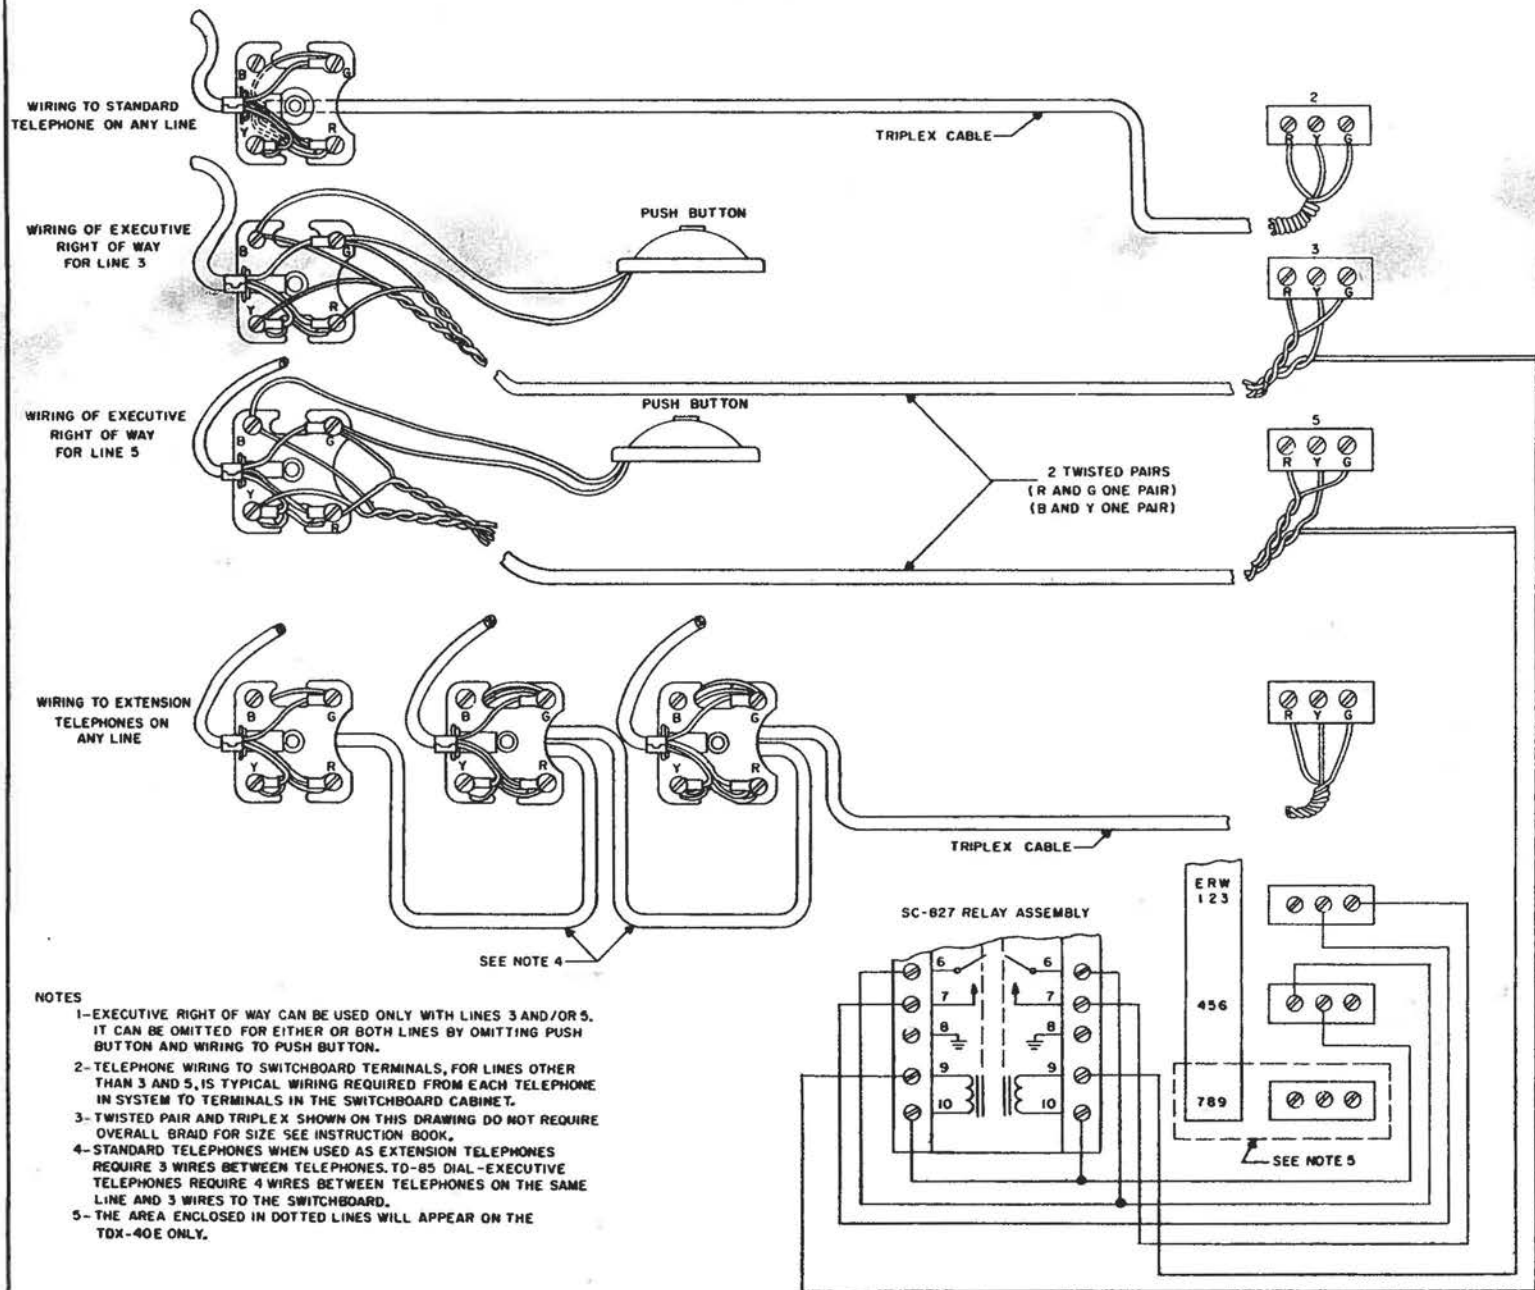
WIRING TO STANDARD TELEPHONE ON ANY LINE

B G Y R

TRIPLEX CABLE

2

R Y G

WIRING OF EXECUTIVE RIGHT OF WAY FOR LINE 3

B G Y R

PUSH BUTTON

3

R Y G

WIRING OF EXECUTIVE RIGHT OF WAY FOR LINE 5

B G Y R

PUSH BUTTON

2 TWISTED PAIRS (R AND G ONE PAIR) (B AND Y ONE PAIR)

5

R Y G

WIRING TO EXTENSION TELEPHONES ON ANY LINE

B G Y R

B G Y R

B G Y R

R Y G

TRIPLEX CABLE

SEE NOTE 4

SC-827 RELAY ASSEMBLY

6 7 8 9 10

6 7 8 9 10

ERW 123

456

789

SEE NOTE 5

NOTES
1-EXECUTIVE RIGHT OF WAY CAN BE USED ONLY WITH LINES 3 AND/OR 5. IT CAN BE OMITTED FOR EITHER OR BOTH LINES BY OMITTING PUSH BUTTON AND WIRING TO PUSH BUTTON.
2-TELEPHONE WIRING TO SWITCHBOARD TERMINALS, FOR LINES OTHER THAN 3 AND 5, IS TYPICAL WIRING REQUIRED FROM EACH TELEPHONE IN SYSTEM TO TERMINALS IN THE SWITCHBOARD CABINET.
3-TWISTED PAIR AND TRIPLEX SHOWN ON THIS DRAWING DO NOT REQUIRE OVERALL BRAID FOR SIZE SEE INSTRUCTION BOOK.
4-STANDARD TELEPHONES WHEN USED AS EXTENSION TELEPHONES REQUIRE 3 WIRES BETWEEN TELEPHONES. TD-85 DIAL-EXECUTIVE TELEPHONES REQUIRE 4 WIRES BETWEEN TELEPHONES ON THE SAME LINE AND 3 WIRES TO THE SWITCHBOARD.
5-THE AREA ENCLOSED IN DOTTED LINES WILL APPEAR ON THE TDX-40E ONLY.